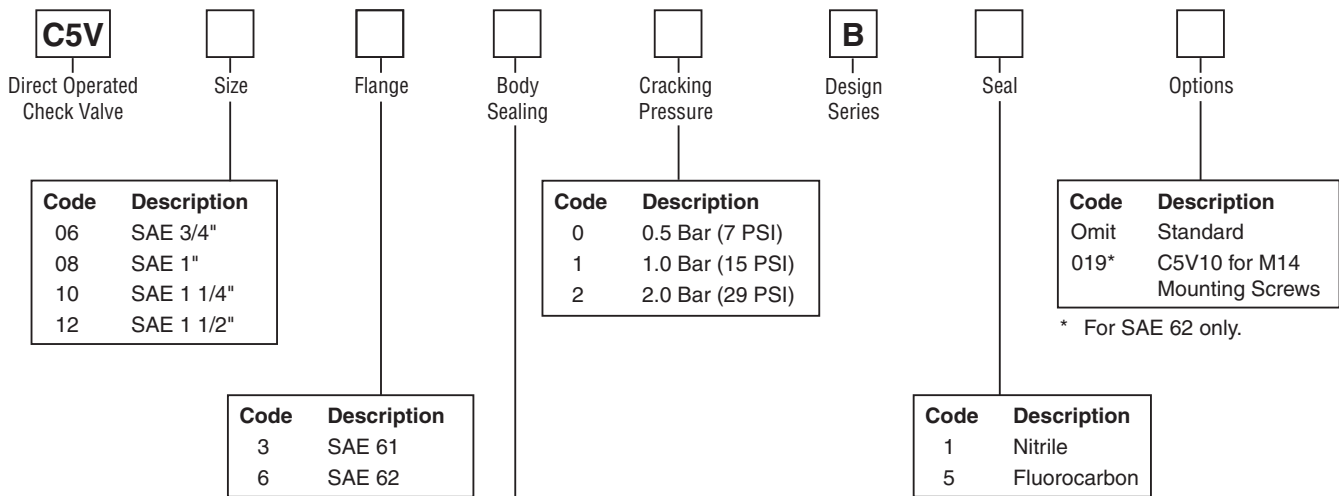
C5V

Direct Operated Check Valve

Size

Flange

Body Sealing

Cracking Pressure

B

Design Series

Seal

Options

| Code | Description |
|---|---|
| 06 | SAE 3/4" |
| 08 | SAE 1" |
| 10 | SAE 1 1/4" |
| 12 | SAE 1 1/2" |

| Code | Description |
|---|---|
| 0 | 0.5 Bar (7 PSI) |
| 1 | 1.0 Bar (15 PSI) |
| 2 | 2.0 Bar (29 PSI) |

| Code | Description |
|---|---|
| Omit | Standard |
| 019* | C5V10 for M14 Mounting Screws |

* For SAE 62 only.

| Code | Description |
|---|---|
| 3 | SAE 61 |
| 6 | SAE 62 |

| Code | Description |
|---|---|
| 1 | Nitrile |
| 5 | Fluorocarbon |